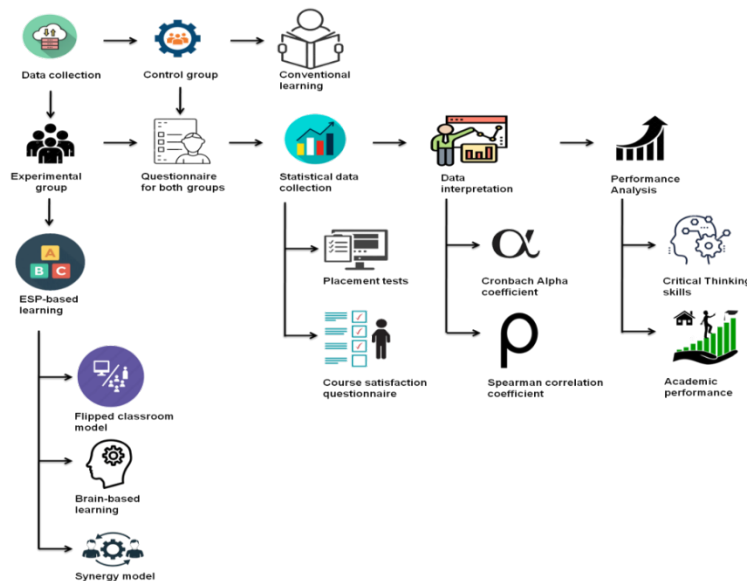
Data collection

Control group

Conventional learning

Experimental group

Questionnaire for both groups

Statistical data collection

Data interpretation

Performance Analysis

A
B C

ESP-based learning

Placement tests

$\alpha$

Cronbach Alpha coefficient

Critical Thinking skills

Course satisfaction questionnaire

$\rho$

Spearman correlation coefficient

Academic performance

Flipped classroom model

Brain-based learning

Synergy model